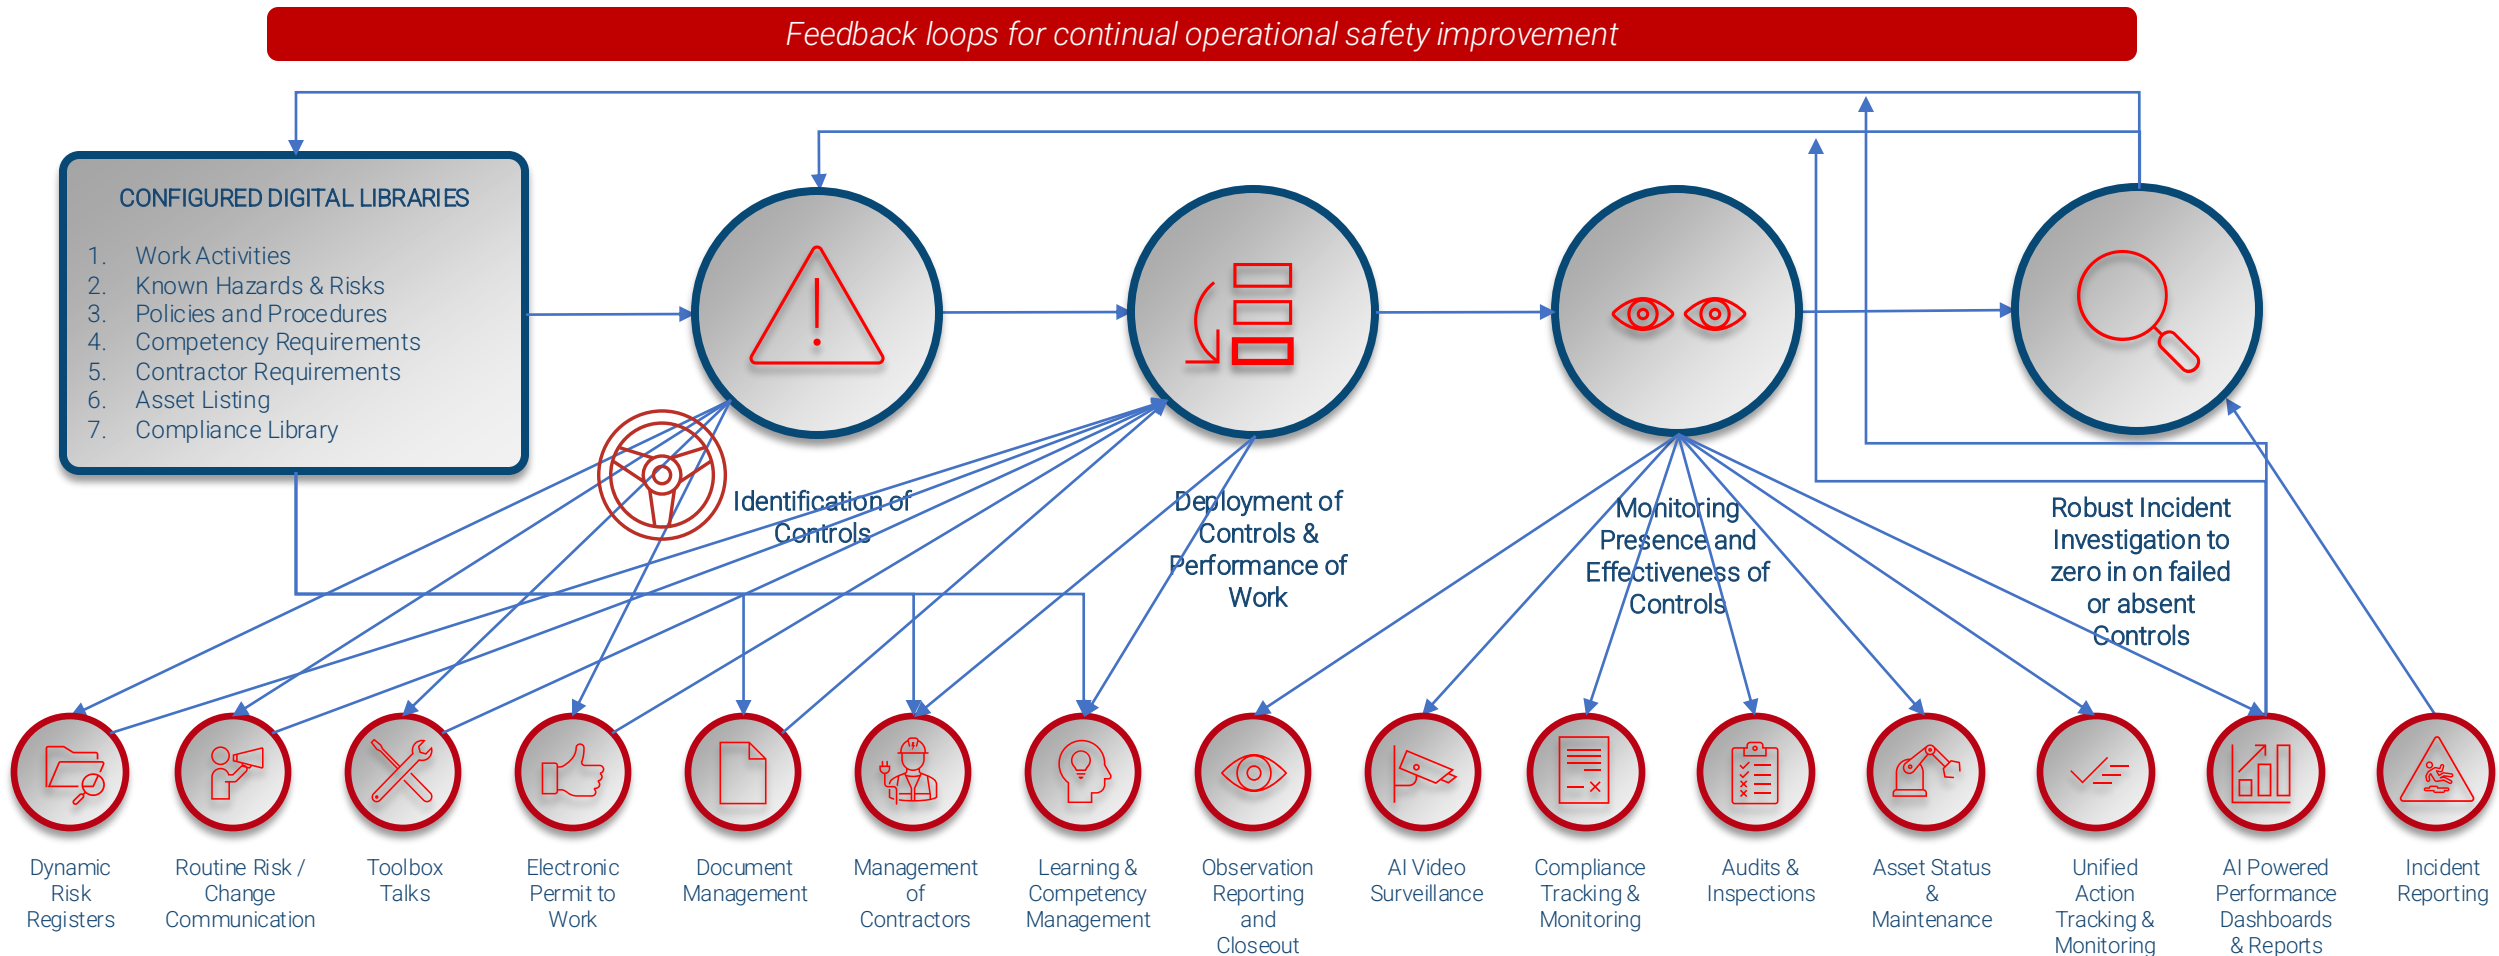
Feedback loops for continual operational safety improvement

CONFIGURED DIGITAL LIBRARIES

1. Work Activities
2. Known Hazards & Risks
3. Policies and Procedures
4. Competency Requirements
5. Contractor Requirements
6. Asset Listing
7. Compliance Library

Identification of Controls

Deployment of Controls & Performance of Work

Monitoring Presence and Effectiveness of Controls

Robust Incident Investigation to zero in on failed or absent Controls

Dynamic Risk Registers

Routine Risk / Change Communication

Toolbox Talks

Electronic Permit to Work

Document Management

Management of Contractors

Learning & Competency Management

Observation Reporting and Closeout

AI Video Surveillance

Compliance Tracking & Monitoring

Audits & Inspections

Asset Status & Maintenance

Unified Action Tracking & Monitoring

AI Powered Performance Dashboards & Reports

Incident Reporting